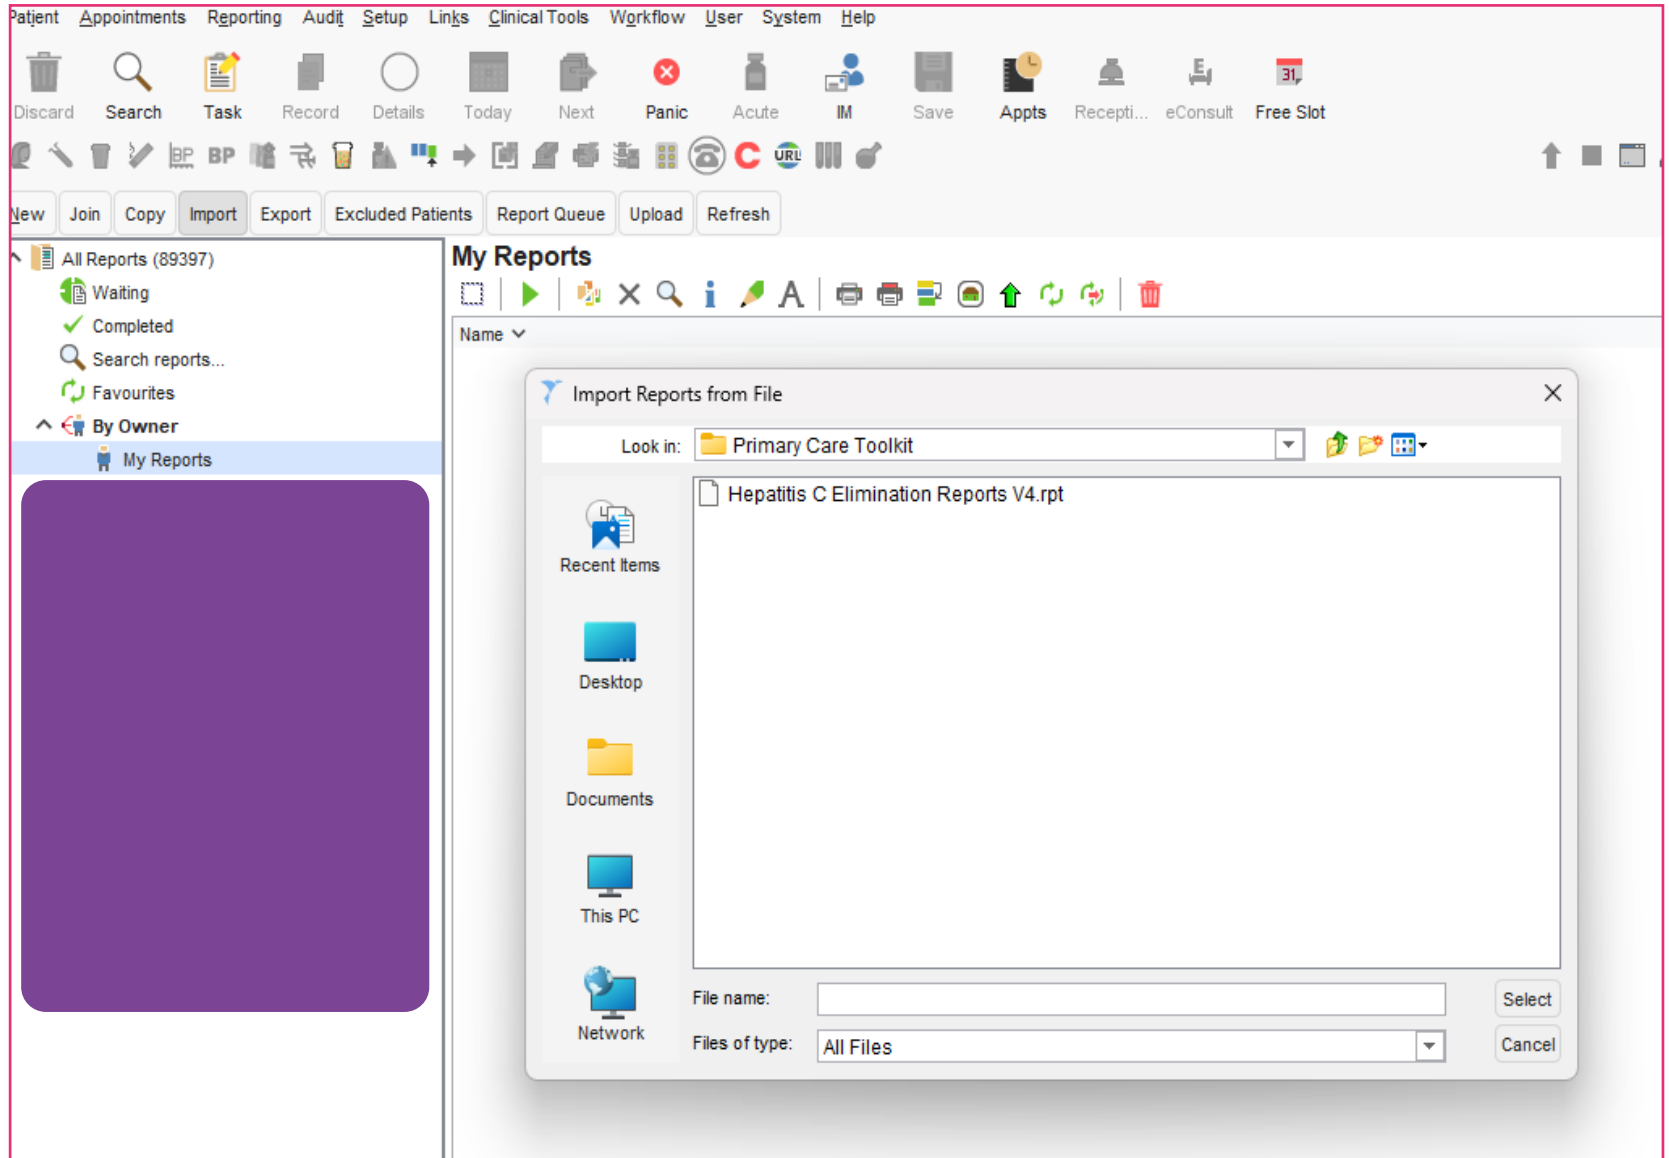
Patient Appointments Reporting Audit Setup Links Clinical Tools Workflow User System Help

Discard Search Task Record Details Today Next Panic Acute IM Save Appts Recepti... eConsult Free Slot

BP BP URL

New Join Copy Import Export Excluded Patients Report Queue Upload Refresh

All Reports (89397)
Waiting
Completed
Search reports...
Favourites
By Owner
My Reports

My Reports

Name

Import Reports from File

Look in: Primary Care Toolkit

Recent Items
Desktop
Documents
This PC
Network

Hepatitis C Elimination Reports V4.rpt

File name:
Files of type: All Files

Select
Cancel